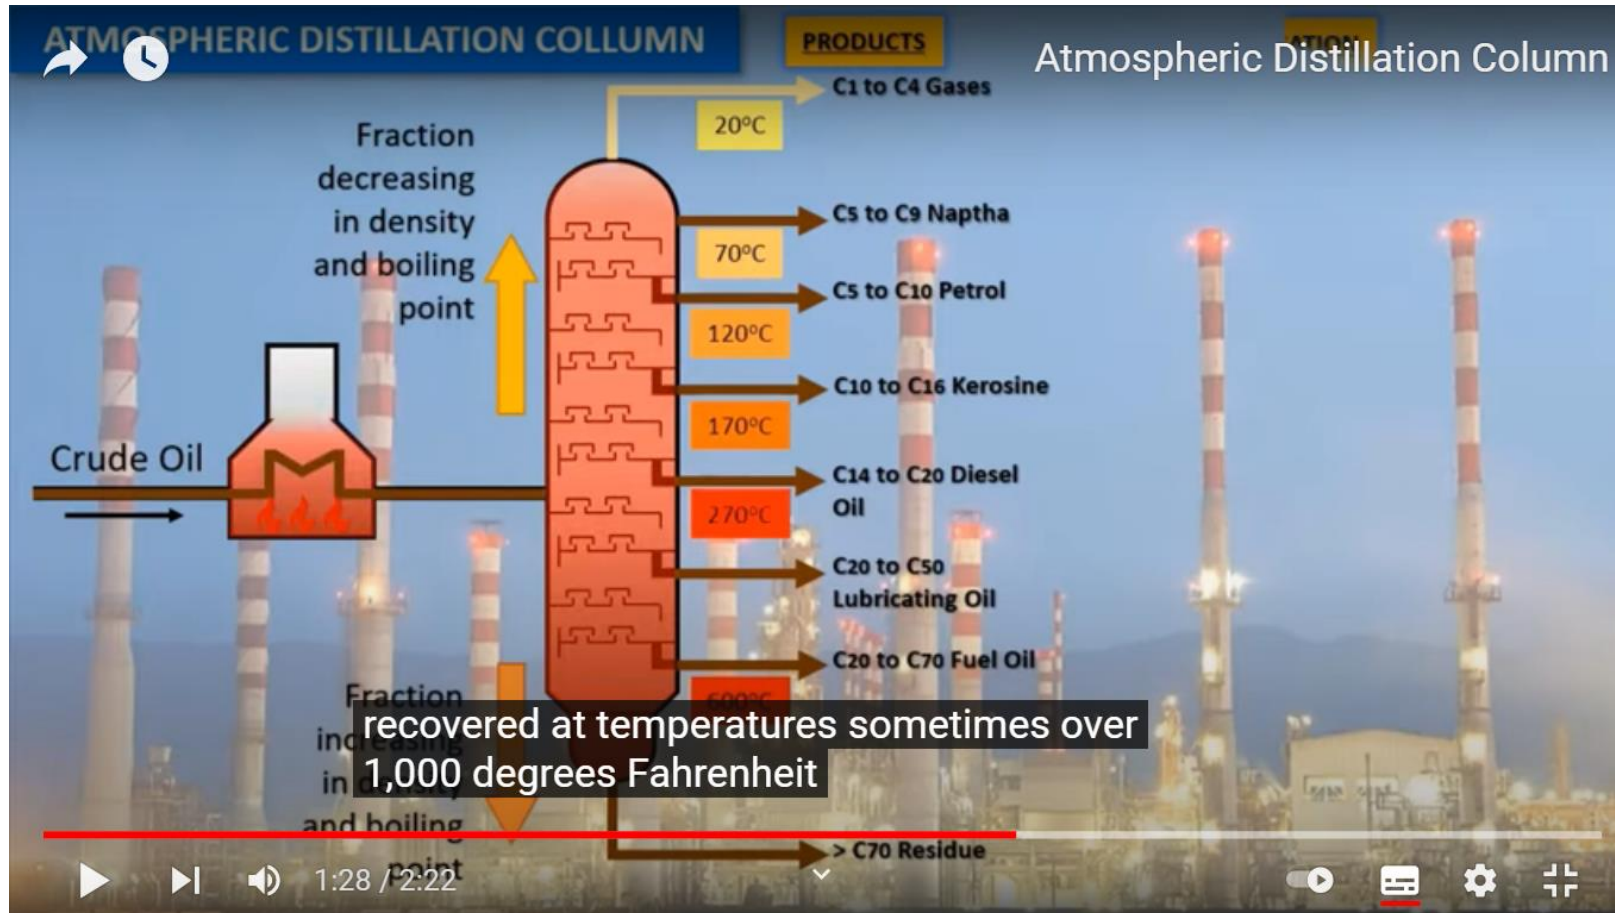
ATMOSPHERIC DISTILLATION COLLUMN

PRODUCTS

Atmospheric Distillation Column

Fraction decreasing in density and boiling point

20°C

C1 to C4 Gases

C5 to C9 Naptha

70°C

C5 to C10 Petrol

120°C

C10 to C16 Kerosine

170°C

Crude Oil

C14 to C20 Diesel Oil

270°C

C20 to C50 Lubricating Oil

C20 to C70 Fuel Oil

Fraction in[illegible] in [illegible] and boiling point

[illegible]

recovered at temperatures sometimes over 1,000 degrees Fahrenheit

> C70 Residue

1:28 / 2:22